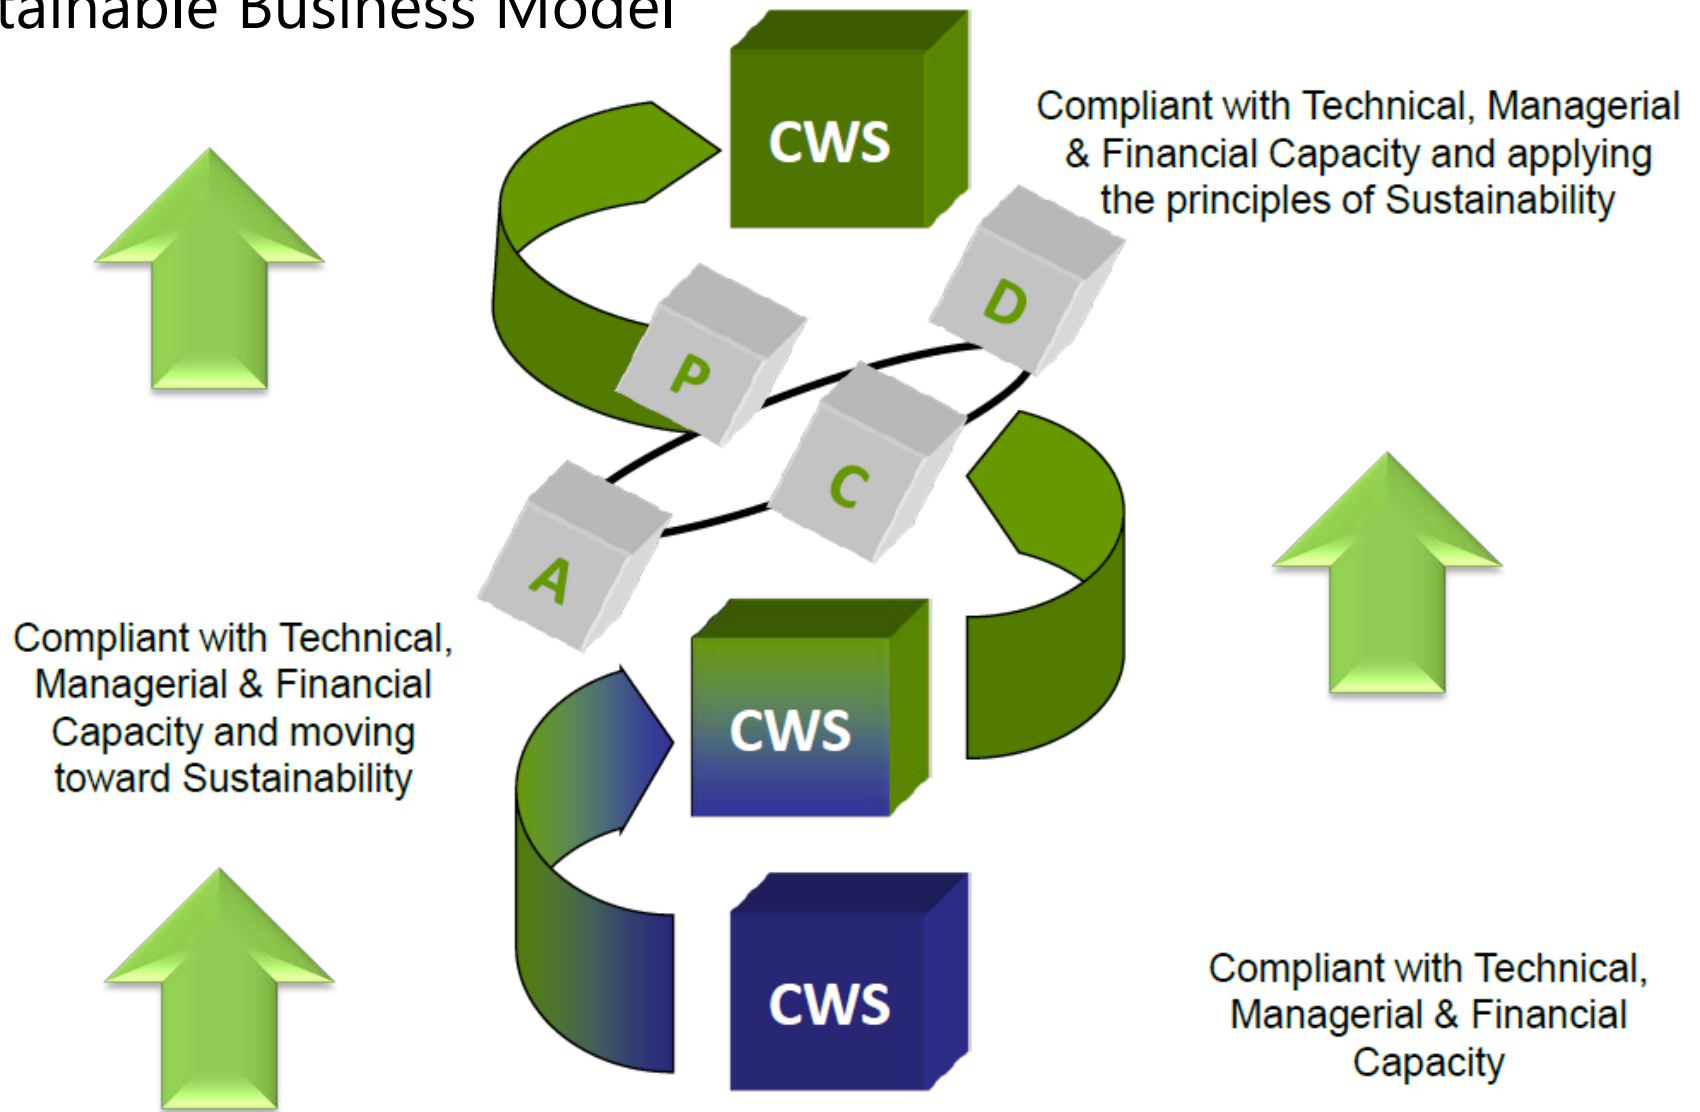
tainable Business Model

CWS

Compliant with Technical, Managerial & Financial Capacity and applying the principles of Sustainability

D

P

C

A

Compliant with Technical, Managerial & Financial Capacity and moving toward Sustainability

CWS

CWS

Compliant with Technical, Managerial & Financial Capacity